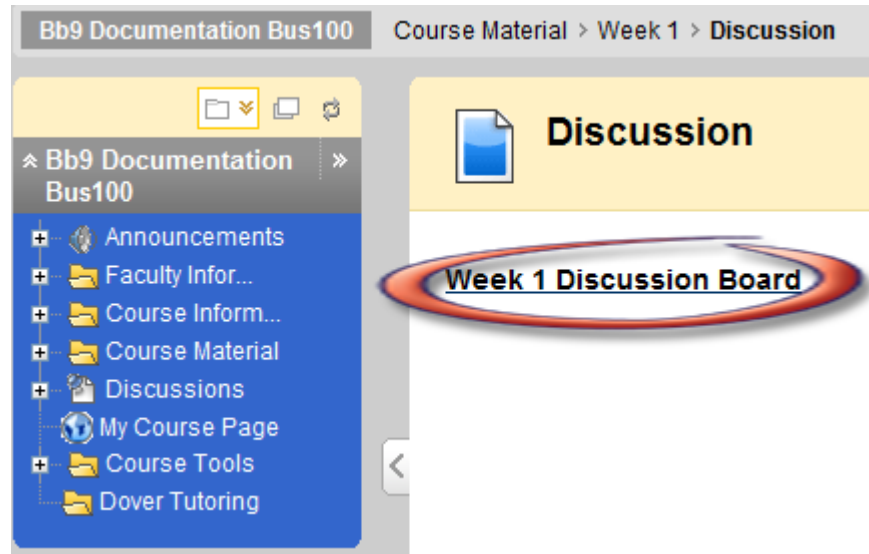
Bb9 Documentation Bus100 Course Material > Week 1 > Discussion

Bb9 Documentation Bus100 »

Announcements
Faculty Infor...
Course Inform...
Course Material
Discussions
My Course Page
Course Tools
Dover Tutoring

Discussion

Week 1 Discussion Board